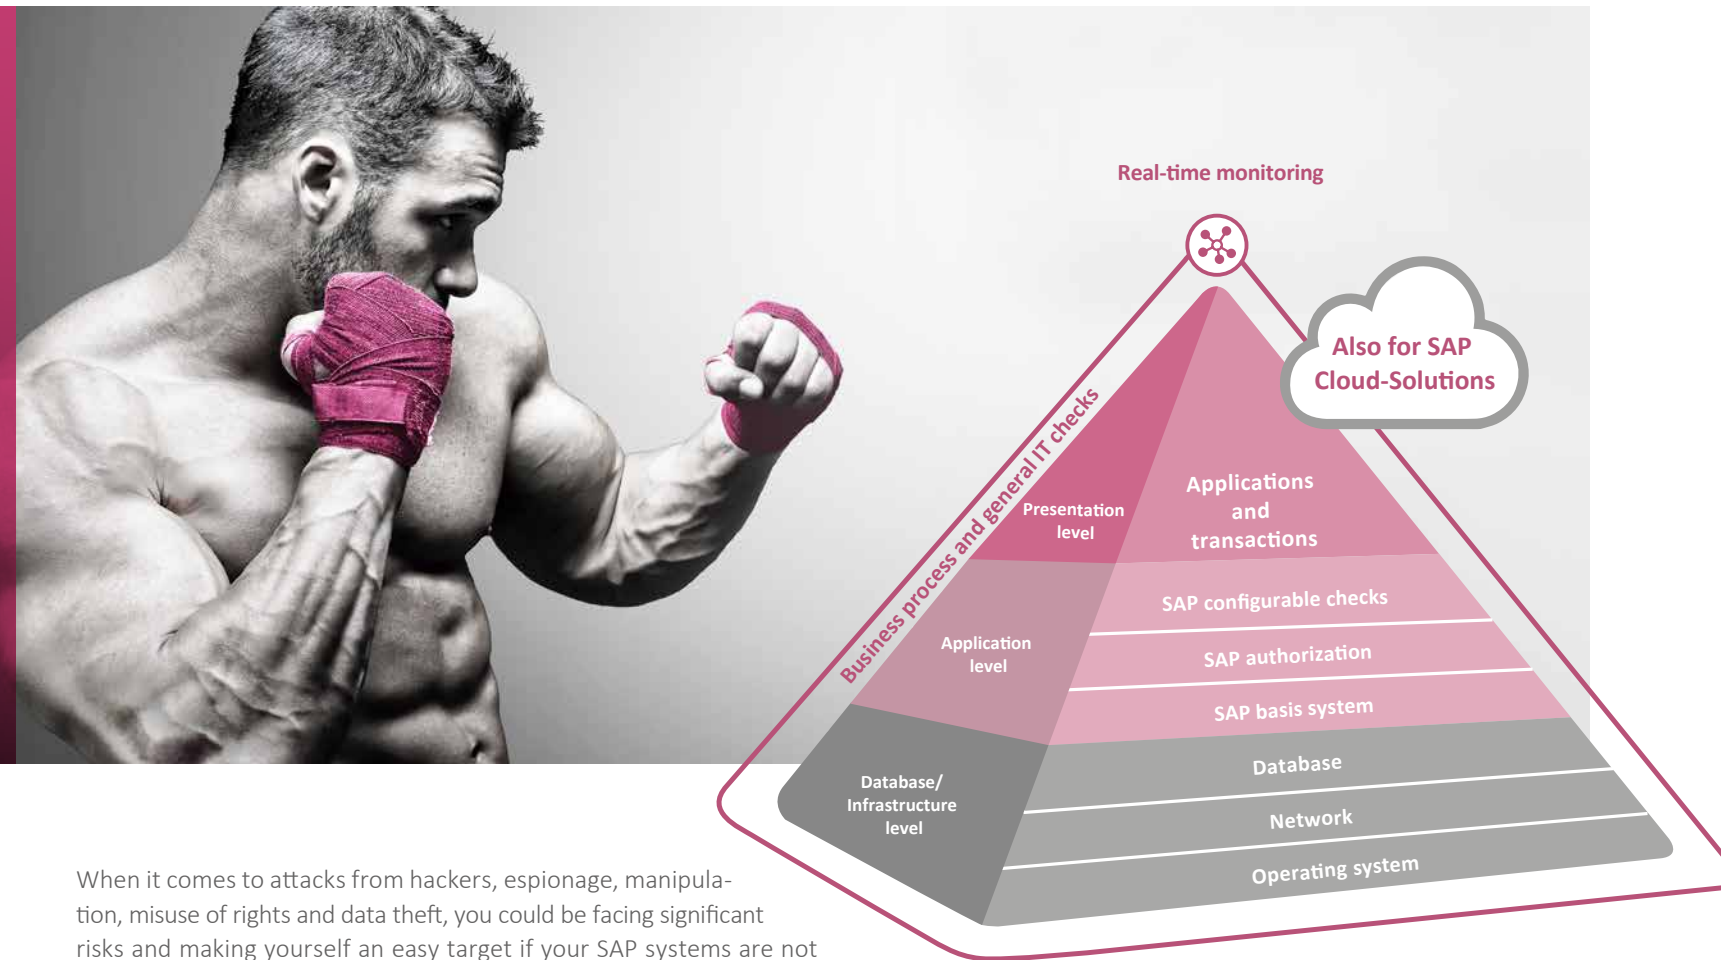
Real-time monitoring

Also for SAP Cloud-Solutions

Business process and general IT checks

Presentation level

Applications and transactions

Application level

SAP configurable checks

SAP authorization

SAP basis system

Database/ Infrastructure level

Database

Network

Operating system

When it comes to attacks from hackers, espionage, manipulation, misuse of rights and data theft, you could be facing significant risks and making yourself an easy target if your SAP systems are not